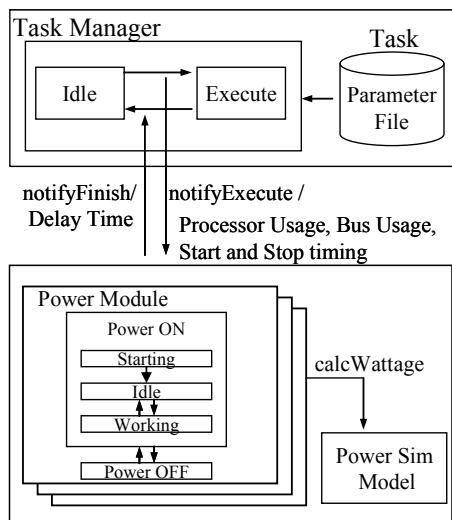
Task Manager

Idle

Execute

Task Parameter File

notifyFinish/ Delay Time

notifyExecute / Processor Usage, Bus Usage, Start and Stop timing

Power Module

Power ON

Starting

Idle

Working

Power OFF

calcWattage

Power Sim Model